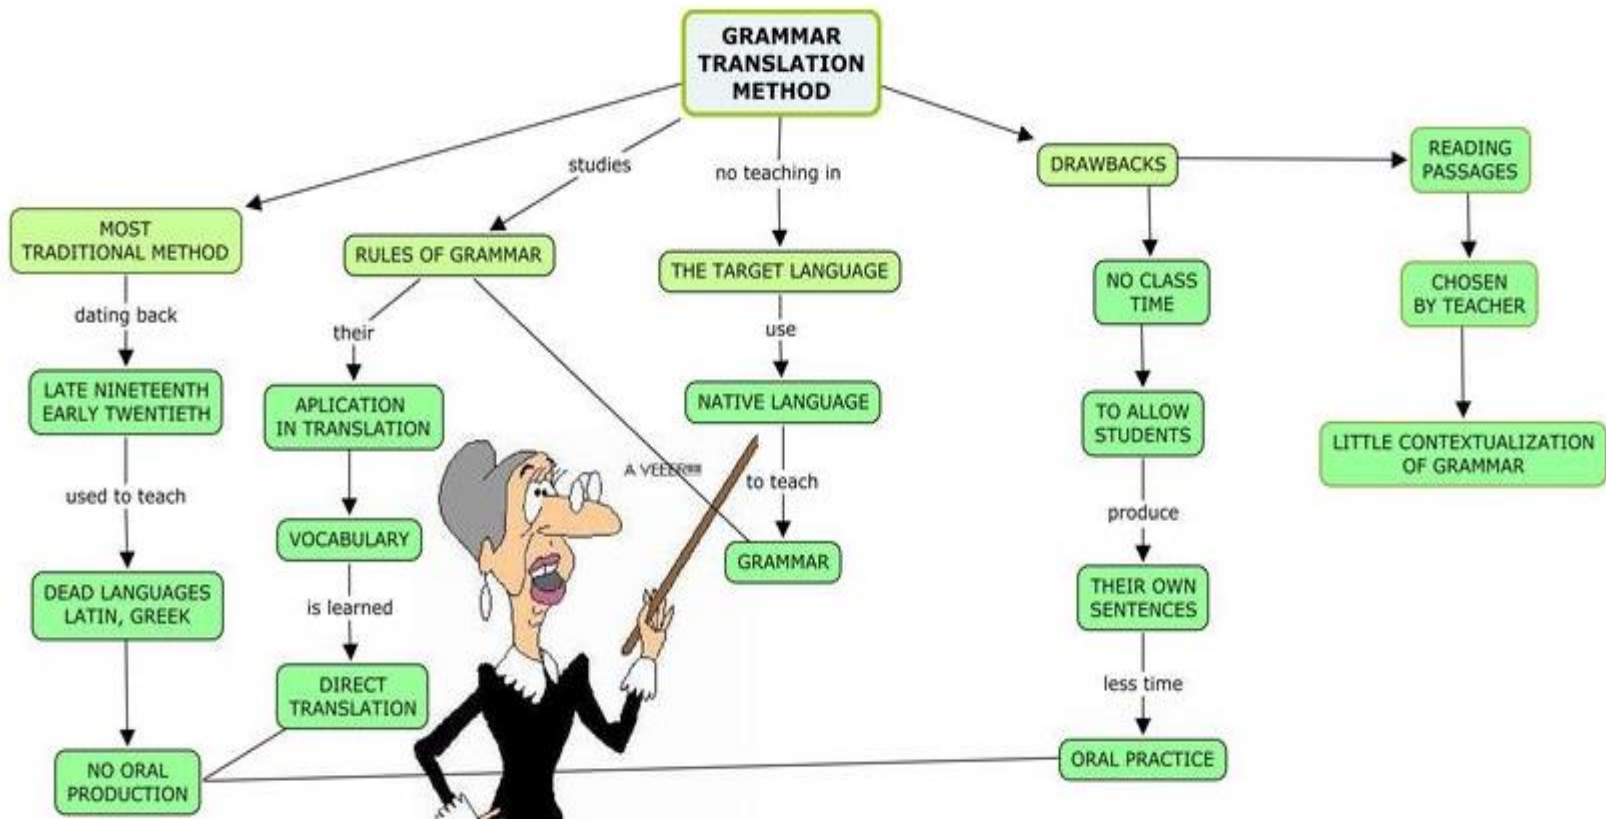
GRAMMAR TRANSLATION METHOD

MOST TRADITIONAL METHOD

dating back

LATE NINETEENTH EARLY TWENTIETH

used to teach

DEAD LANGUAGES LATIN, GREEK

NO ORAL PRODUCTION

studies

RULES OF GRAMMAR

their

APLICATION IN TRANSLATION

VOCABULARY

is learned

DIRECT TRANSLATION

no teaching in

THE TARGET LANGUAGE

use

NATIVE LANGUAGE

to teach

GRAMMAR

A VEEER!!!

DRAWBACKS

NO CLASS TIME

TO ALLOW STUDENTS

produce

THEIR OWN SENTENCES

less time

ORAL PRACTICE

READING PASSAGES

CHOSEN BY TEACHER

LITTLE CONTEXTUALIZATION OF GRAMMAR